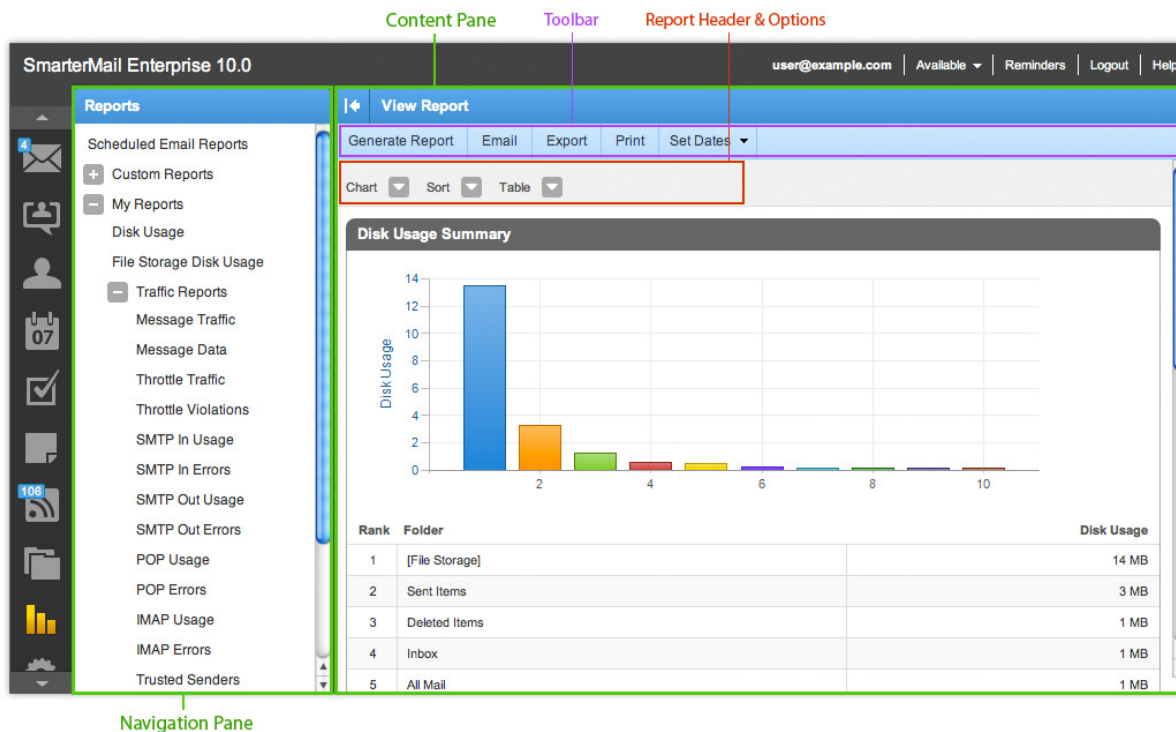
Content Pane
Toolbar
Report Header & Options

SmarterMail Enterprise 10.0
user@example.com | Available | Reminders | Logout | Help

4
07
106

Reports
Scheduled Email Reports
Custom Reports
My Reports
Disk Usage
File Storage Disk Usage
Traffic Reports
Message Traffic
Message Data
Throttle Traffic
Throttle Violations
SMTP In Usage
SMTP In Errors
SMTP Out Usage
SMTP Out Errors
POP Usage
POP Errors
IMAP Usage
IMAP Errors
Trusted Senders

View Report
Generate Report | Email | Export | Print | Set Dates

Chart Sort Table

Disk Usage Summary

Disk Usage
14
12
10
8
6
4
2
0
2 4 6 8 10

| Rank | Folder | Disk Usage |
|---|---|---|
| 1 | [File Storage] | 14 MB |
| 2 | Sent Items | 3 MB |
| 3 | Deleted Items | 1 MB |
| 4 | Inbox | 1 MB |
| 5 | All Mail | 1 MB |

Navigation Pane